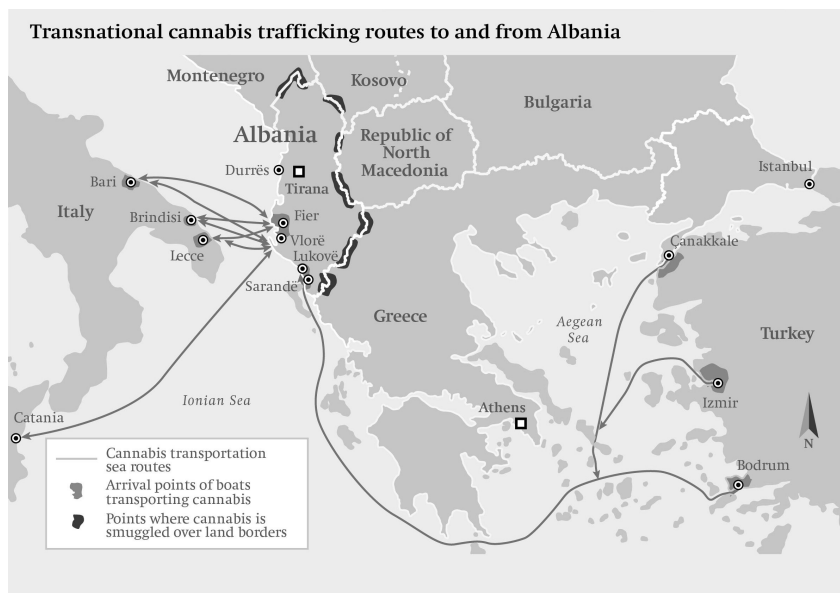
Transnational cannabis trafficking routes to and from Albania

Montenegro
Kosovo
Bulgaria
Albania
Republic of North Macedonia
Durrës
Tirana
Istanbul
Bari
Italy
Brindisi
Fier
Vlorë
Lecce
Lukovë
Sarandë
Çanakkale
Greece
Aegean Sea
Turkey
Ionian Sea
Izmir
Athens
N
Catania
Bodrum

Cannabis transportation sea routes
Arrival points of boats transporting cannabis
Points where cannabis is smuggled over land borders